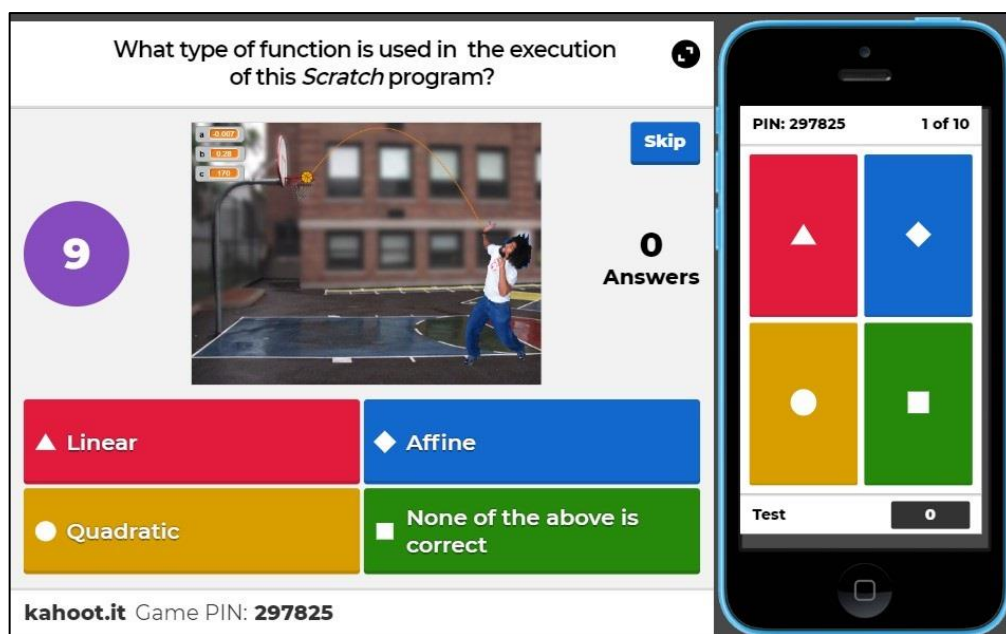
What type of function is used in the execution of this *Scratch* program?

a -0.007
b 0.28
c 170

Skip

9

0
Answers

▲ Linear

◆ Affine

● Quadratic

■ None of the above is correct

kahoot.it Game PIN: **297825**

PIN: 297825
1 of 10

Test
0